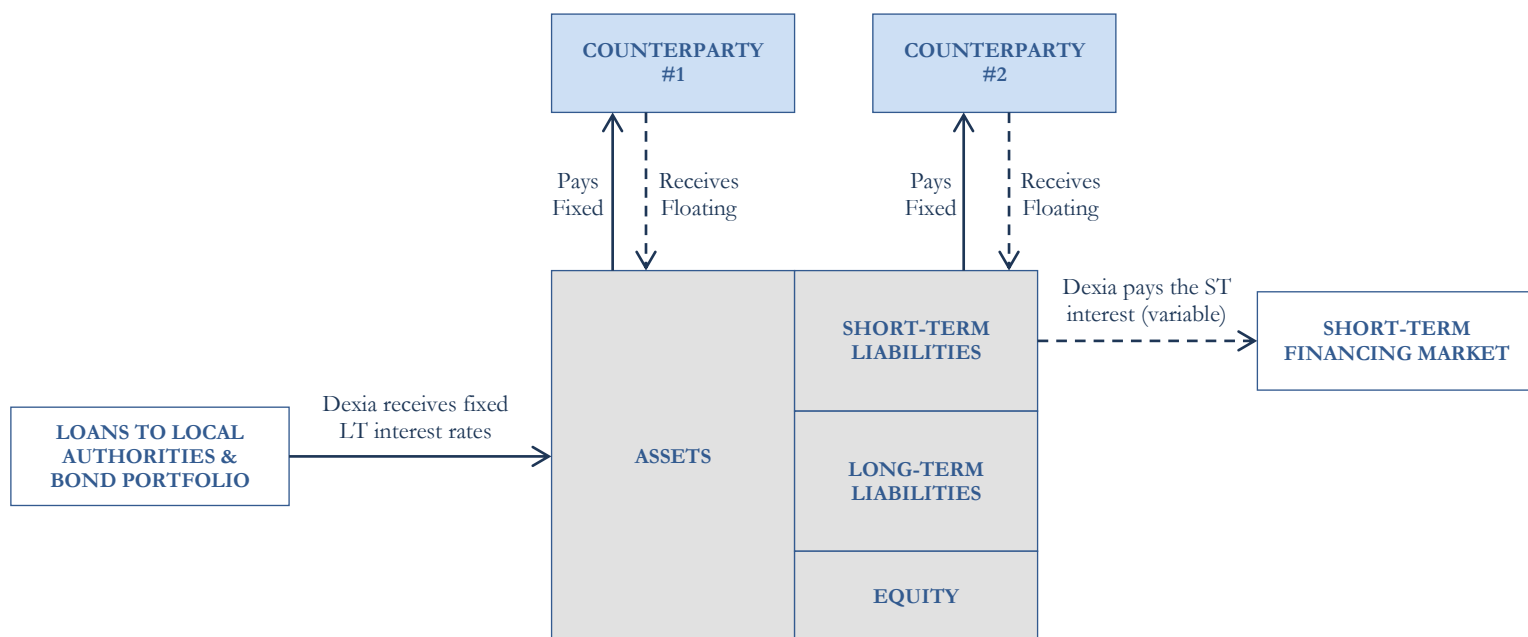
COUNTERPARTY #1

COUNTERPARTY #2

Pays Fixed

Receives Floating

Pays Fixed

Receives Floating

Dexia pays the ST interest (variable)

SHORT-TERM LIABILITIES

SHORT-TERM FINANCING MARKET

LOANS TO LOCAL AUTHORITIES & BOND PORTFOLIO

Dexia receives fixed LT interest rates

ASSETS

LONG-TERM LIABILITIES

EQUITY